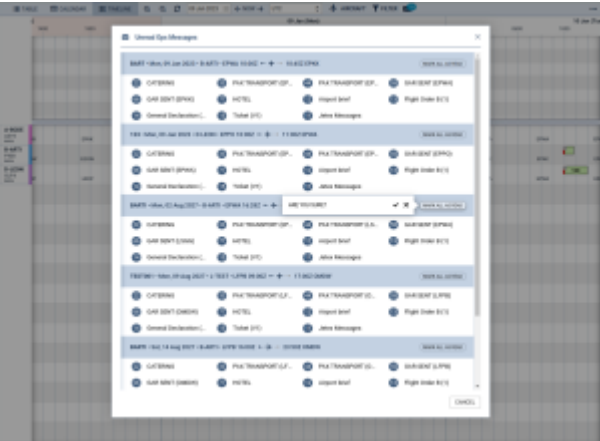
TABLE CALENDAR TIMELINE

Unread Ops Messages

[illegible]

MARK ALL AS READ

CATERING PAX TRANSPORT (DP... PAX TRANSPORT (DP... GH BRIEF (EPWA)

GAR SENT (EPWA) HOTEL Import brief Flight Order (EC)

General Declaration (... Ticket (JY) Jetex Messages

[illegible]

MARK ALL AS READ

CATERING PAX TRANSPORT (DP... PAX TRANSPORT (DP... GH BRIEF (EPKO)

GAR SENT (EPWA) HOTEL Import brief Flight Order (EC)

General Declaration (... Ticket (JY) Jetex Messages

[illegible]

ARE YOU SURE?

MARK ALL AS READ

CATERING PAX TRANSPORT (DP... PAX TRANSPORT (LS... GH BRIEF (EPWA)

GAR SENT (LSGG) HOTEL Import brief Flight Order (EC)

General Declaration (... Ticket (JY) Jetex Messages

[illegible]

MARK ALL AS READ

CATERING PAX TRANSPORT (LF... PAX TRANSPORT (E... GH BRIEF (LFPB)

GAR SENT (OMDW) HOTEL Import brief Flight Order (EC)

General Declaration (... Ticket (JY) Jetex Messages

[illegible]

MARK ALL AS READ

CATERING PAX TRANSPORT (LF... PAX TRANSPORT (O... GH BRIEF (LFPB)

GAR SENT (OMDW) HOTEL Import brief Flight Order (EC)

CANCEL